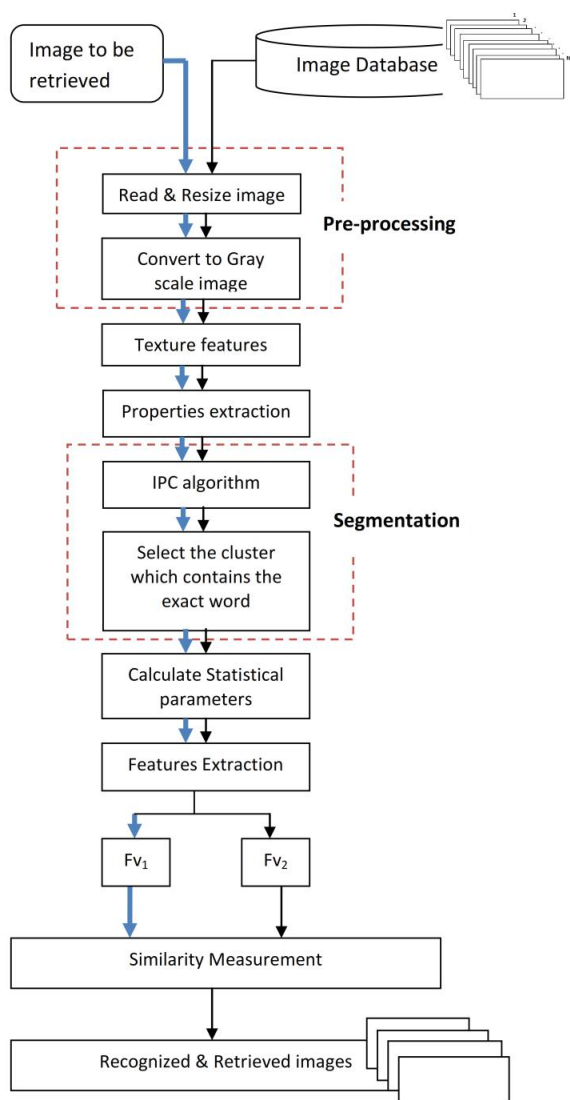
Image to be retrieved

Image Database

1
2
n

Read & Resize image

Convert to Gray scale image

Pre-processing

Texture features

Properties extraction

IPC algorithm

Select the cluster which contains the exact word

Segmentation

Calculate Statistical parameters

Features Extraction

$Fv_1$

$Fv_2$

Similarity Measurement

Recognized & Retrieved images